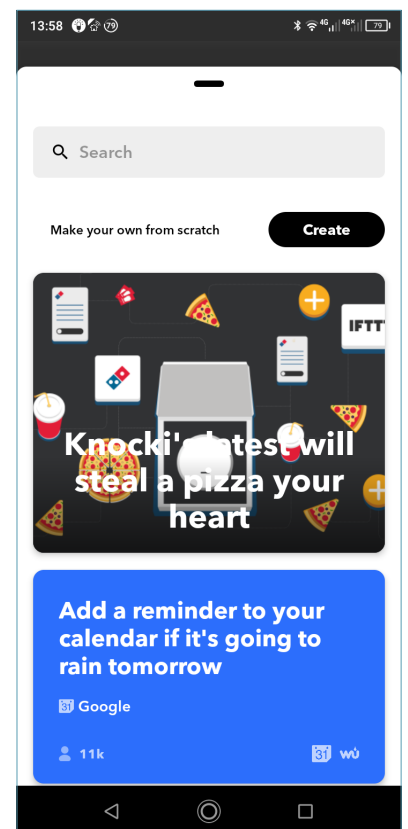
13:58 79

4G 4G+ 79

Search

Make your own from scratch

Create

IFTT

Knocki's latest will steal a pizza your heart

Add a reminder to your calendar if it's going to rain tomorrow

31 Google

11k

31 wu